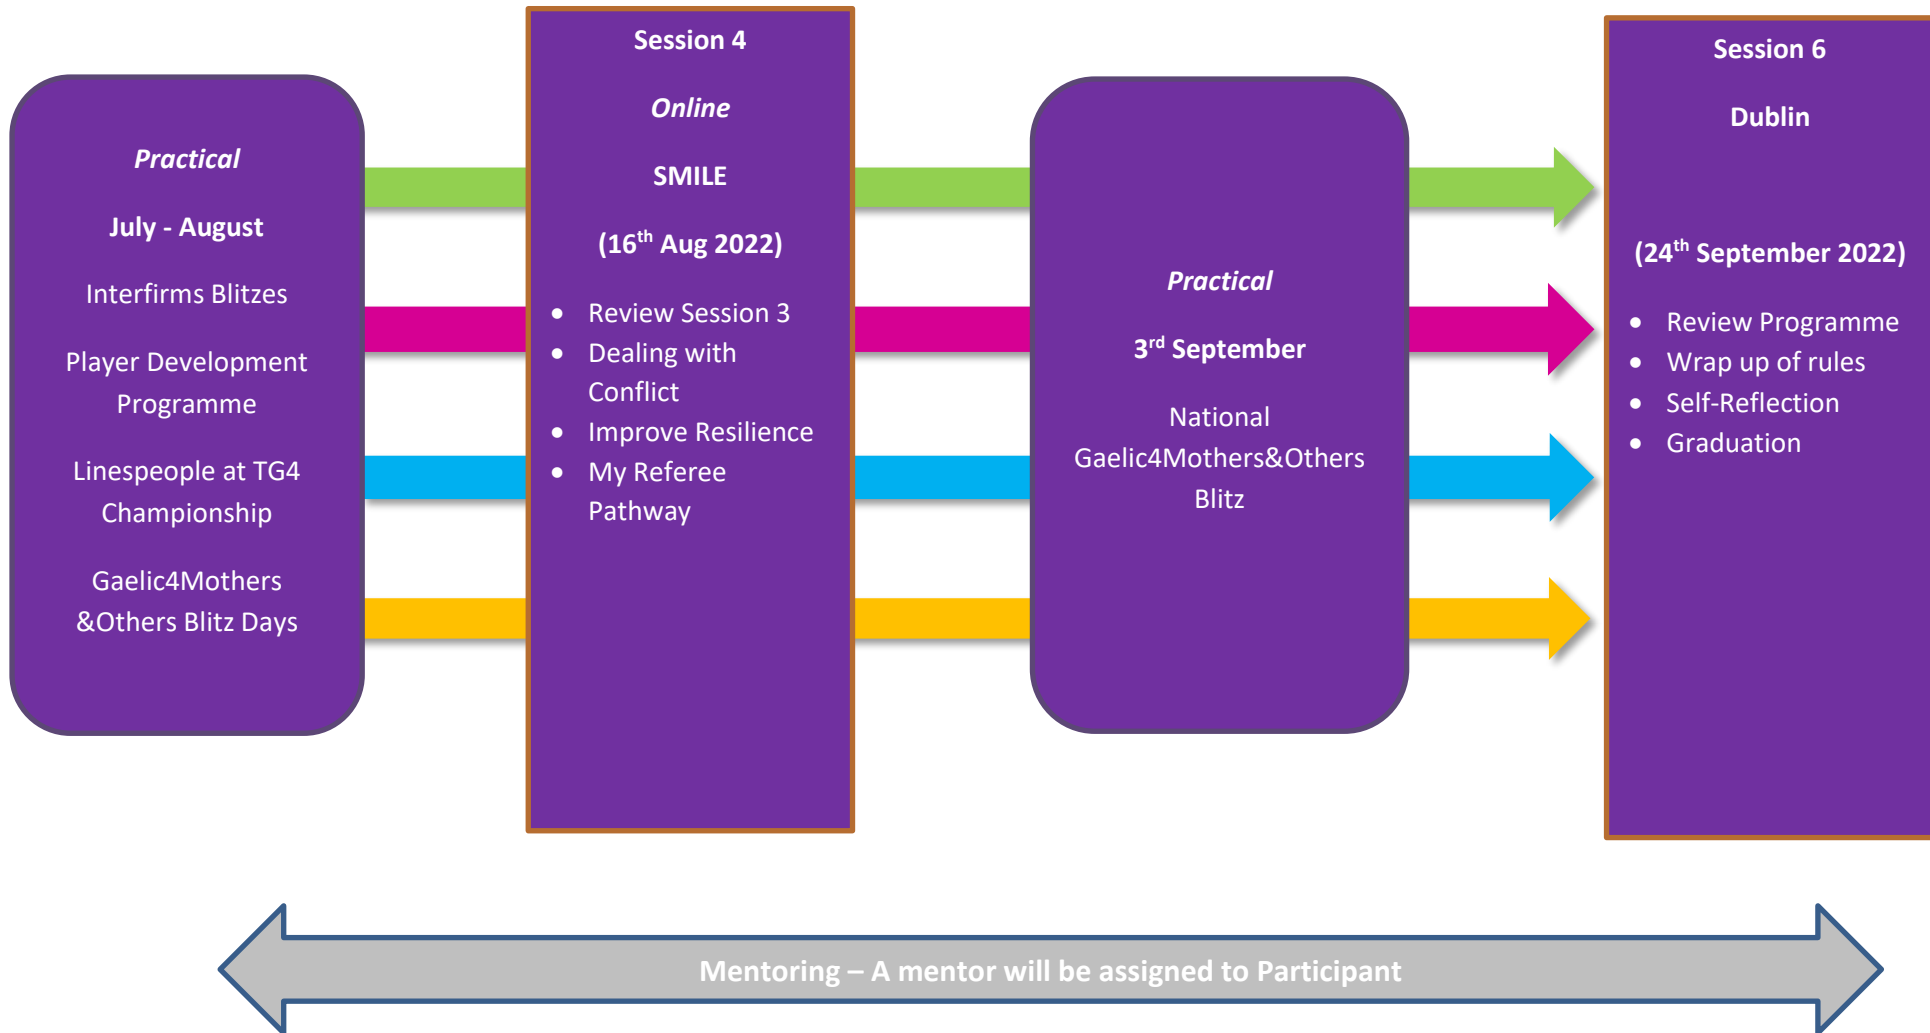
Practical

July - August

Interfirms Blitzes

Player Development Programme

Linespeople at TG4 Championship

Gaelic4Mothers &Others Blitz Days

Session 4

Online

SMILE

(16$^{th}$ Aug 2022)

- Review Session 3
- Dealing with Conflict
- Improve Resilience
- My Referee Pathway

Practical

3$^{rd}$ September

National Gaelic4Mothers&Others Blitz

Session 6

Dublin

(24$^{th}$ September 2022)

- Review Programme
- Wrap up of rules
- Self-Reflection
- Graduation

Mentoring – A mentor will be assigned to Participant